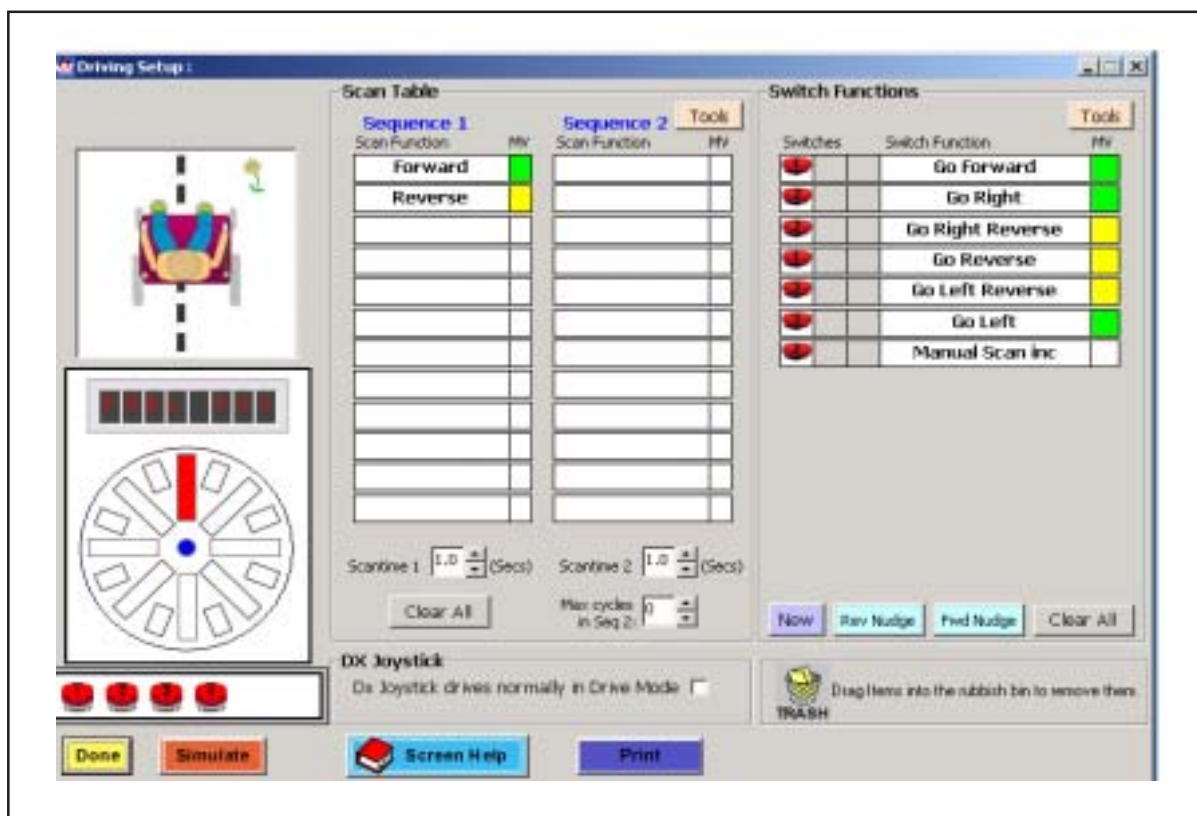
Driving Setup :

Scan Table

Sequence 1
Scan Function MV
Forward
Reverse

Sequence 2
Scan Function MV

Tools

Scantime 1 1.0 (Secs)
Scantime 2 1.0 (Secs)

Clear All

Max cycles in Seq 2: 0

Switch Functions

Tools

| Switches | Switch Function | MV |
|---|---|---|
| | Go Forward | |
| | Go Right | |
| | Go Right Reverse | |
| | Go Reverse | |
| | Go Left Reverse | |
| | Go Left | |
| | Manual Scan inc | |

Now Rev Nudge Fwd Nudge Clear All

DX Joystick
Dx Joystick drives normally in Drive Mode

TRASH
Drag items into the rubbish bin to remove them

Done Simulate Screen Help Print